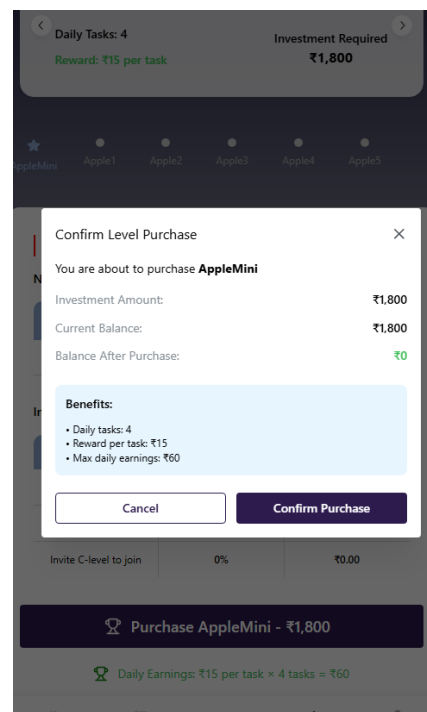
Daily Tasks: 4
Reward: ₹15 per task
Investment Required
₹1,800

AppleMini Apple1 Apple2 Apple3 Apple4 Apple5

Confirm Level Purchase ×

You are about to purchase **AppleMini**

Investment Amount: ₹1,800

Current Balance: ₹1,800

Balance After Purchase: ₹0

Benefits:

• Daily tasks: 4
• Reward per task: ₹15
• Max daily earnings: ₹60

Cancel Confirm Purchase

Invite C-level to join 0% ₹0.00

Purchase AppleMini - ₹1,800

Daily Earnings: ₹15 per task × 4 tasks = ₹60